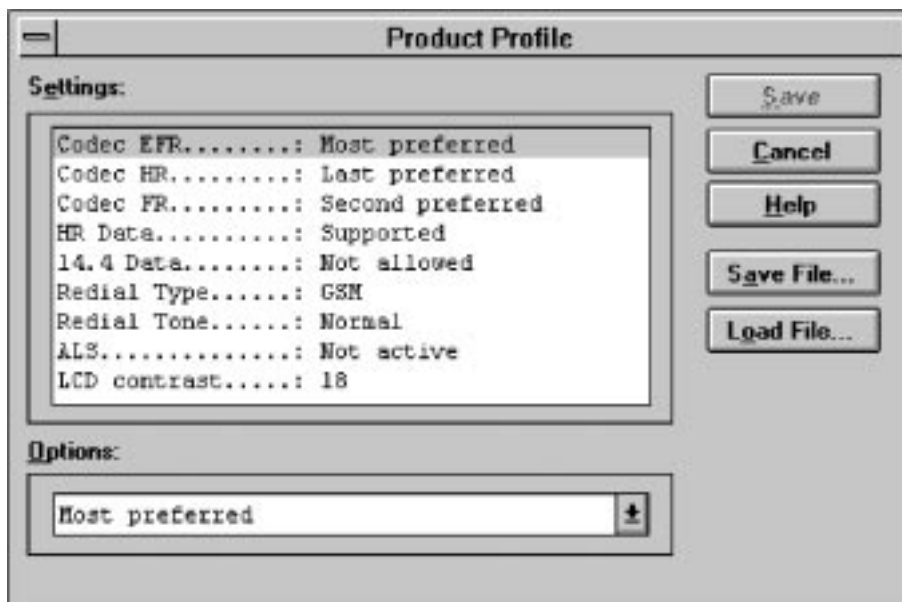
Product Profile

Settings:

Codec EFR........: Most preferred
Codec HR.........: Last preferred
Codec FR.........: Second preferred
HR Data..........: Supported
14.4 Data........: Not allowed
Redial Type......: GSM
Redial Tone......: Normal
ALS..............: Not active
LCD contrast.....: 18

Options:

Most preferred

Save

Cancel

Help

Save File...

Load File...